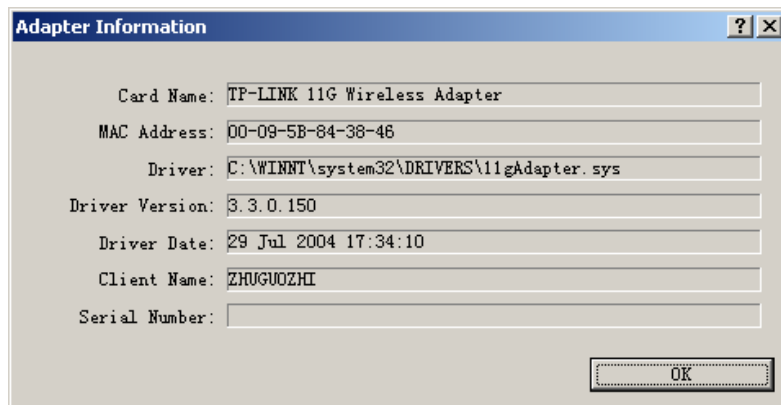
Adapter Information

?

Card Name: TP-LINK 11G Wireless Adapter

MAC Address: 00-09-5B-84-38-46

Driver: C:\WINNT\system32\DRIVERS\11gAdapter.sys

Driver Version: 3.3.0.150

Driver Date: 29 Jul 2004 17:34:10

Client Name: ZHUGUOZHI

Serial Number:

OK